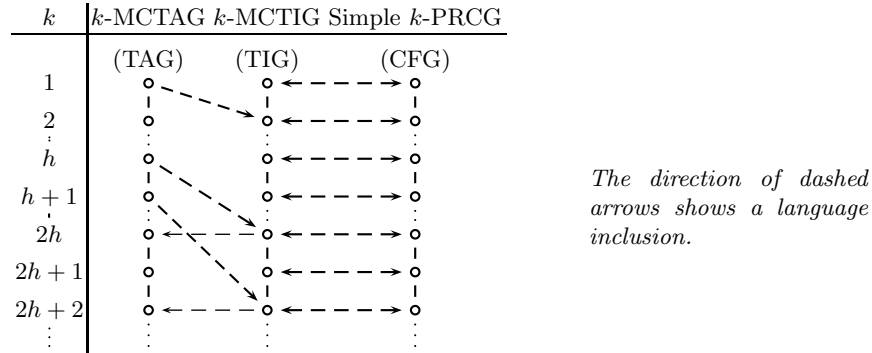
| $k$ | $k$-MCTAG | $k$-MCTIG | Simple $k$-PRCG |
|---|---|---|---|
| | (TAG) | (TIG) | (CFG) |
| 1 | | | |
| 2 | | | |
| $\vdots$ | | | |
| $h$ | | | |
| $h+1$ | | | |
| $2h$ | | | |
| $2h+1$ | | | |
| $2h+2$ | | | |
| $\vdots$ | | | |

*The direction of dashed arrows shows a language inclusion.*